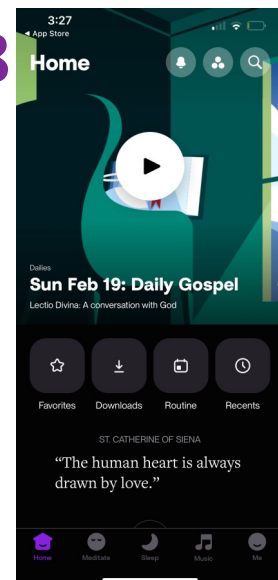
3:27
◀ App Store

Home

Dailies

Sun Feb 19: Daily Gospel

Lectio Divina: A conversation with God

Favorites
Downloads
Routine
Recents

ST. CATHERINE OF SIENA

“The human heart is always drawn by love.”

Home
Meditate
Sleep
Music
Me